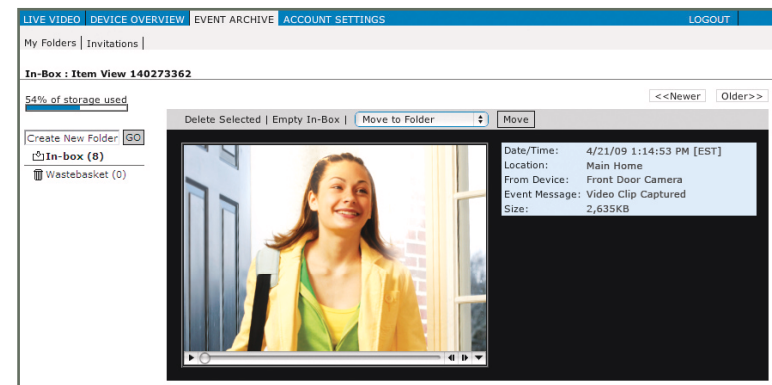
LIVE VIDEO | DEVICE OVERVIEW | EVENT ARCHIVE | ACCOUNT SETTINGS | LOGOUT

My Folders | Invitations |

In-Box : Item View 140273362

54% of storage used

<<Newer | Older>>

Create New Folder | GO

In-box (8)

Wastebasket (0)

Delete Selected | Empty In-Box | Move to Folder | Move

| | |
|---|---|
| Date/Time: | 4/21/09 1:14:53 PM [EST] |
| Location: | Main Home |
| From Device: | Front Door Camera |
| Event Message: | Video Clip Captured |
| Size: | 2,635KB |